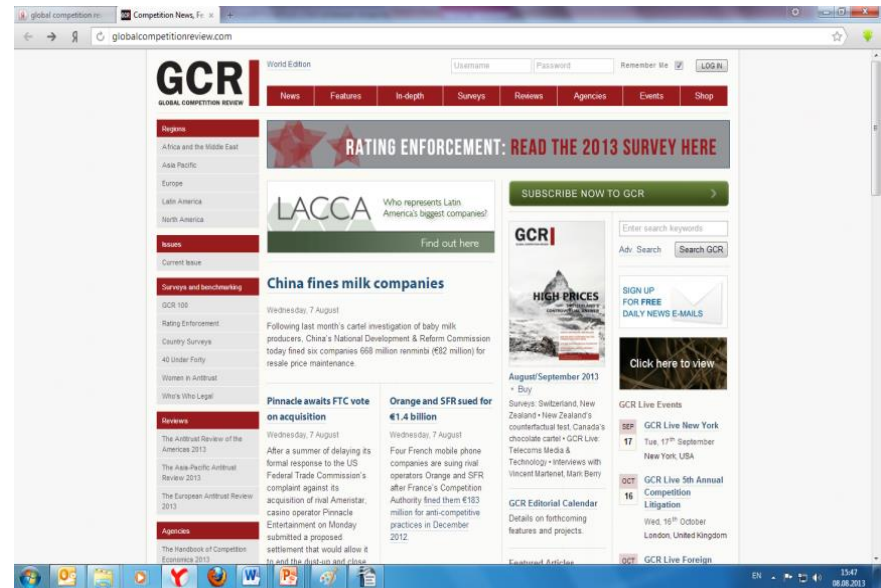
global competition re | Competition News, Fe ×

globalcompetitionreview.com

GCR GLOBAL COMPETITION REVIEW

World Edition

Username Password Remember Me LOG IN

News Features In-depth Surveys Reviews Agencies Events Shop

Regions
Africa and the Middle East
Asia Pacific
Europe
Latin America
North America

Issues
Current Issue

Surveys and benchmarking
GCR 100
Rating Enforcement
Country Surveys
40 Under Forty
Women in Antitrust
Who's Who Legal

Reviews
The Antitrust Review of the Americas 2013
The Asia-Pacific Antitrust Review 2013
The European Antitrust Review 2013

Agencies
The Handbook of Competition Economics 2013

RATING ENFORCEMENT: READ THE 2013 SURVEY HERE

LACCA Who represents Latin America's biggest companies? Find out here

SUBSCRIBE NOW TO GCR

China fines milk companies

Wednesday, 7 August

Following last month's cartel investigation of baby milk producers, China's National Development & Reform Commission today fined six companies 668 million renminbi (€82 million) for resale price maintenance.

Pinnacle awaits FTC vote on acquisition

Wednesday, 7 August

After a summer of delaying its formal response to the US Federal Trade Commission's complaint against its acquisition of rival Ameristar, casino operator Pinnacle Entertainment on Monday submitted a proposed settlement that would allow it to end the dust-up and close

Orange and SFR sued for €1.4 billion

Wednesday, 7 August

Four French mobile phone companies are suing rival operators Orange and SFR after France's Competition Authority fined them €183 million for anti-competitive practices in December 2012.

GCR HIGH PRICES

August/September 2013
• Buy

Surveys: Switzerland, New Zealand • New Zealand's counterfactual test, Canada's chocolate cartel • GCR Live: Telecoms Media & Technology • Interviews with Vincent Martenet, Mark Berry

GCR Editorial Calendar

Details on forthcoming features and projects.

Featured Articles

Enter search keywords
Adv. Search Search GCR

SIGN UP FOR FREE DAILY NEWS E-MAILS

Click here to view

GCR Live Events

SEP 17 GCR Live New York
Tue, 17th September
New York, USA

OCT 16 GCR Live 5th Annual Competition Litigation
Wed, 16th October
London, United Kingdom

OCT GCR Live Foreign

EN 13:47 08.08.2013